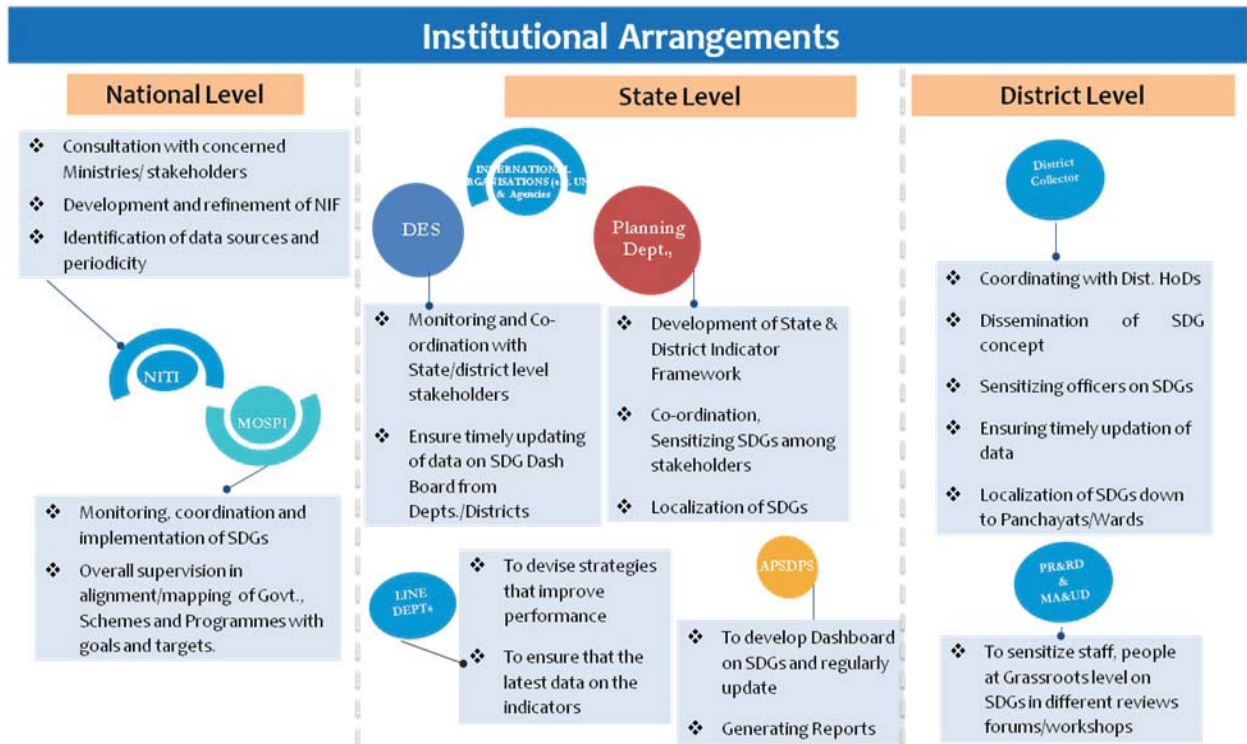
Institutional Arrangements

National Level

❖ Consultation with concerned Ministries/ stakeholders
❖ Development and refinement of NIF
❖ Identification of data sources and periodicity

NITI

MOSPI

❖ Monitoring, coordination and implementation of SDGs
❖ Overall supervision in alignment/mapping of Govt., Schemes and Programmes with goals and targets.

State Level

INTERNATIONAL ORGANISATIONS (e.g. UN & Agencies

DES

Planning Dept.,

❖ Monitoring and Co-ordination with State/district level stakeholders
❖ Ensure timely updating of data on SDG Dash Board from Depts./Districts

❖ Development of State & District Indicator Framework
❖ Co-ordination, Sensitizing SDGs among stakeholders
❖ Localization of SDGs

LINE DEPTs

❖ To devise strategies that improve performance
❖ To ensure that the latest data on the indicators

APSDPS

❖ To develop Dashboard on SDGs and regularly update
❖ Generating Reports

District Level

District Collector

❖ Coordinating with Dist. HoDs
❖ Dissemination of SDG concept
❖ Sensitizing officers on SDGs
❖ Ensuring timely updation of data
❖ Localization of SDGs down to Panchayats/Wards

PR&RD & MA&UD

❖ To sensitize staff, people at Grassroots level on SDGs in different reviews forums/workshops